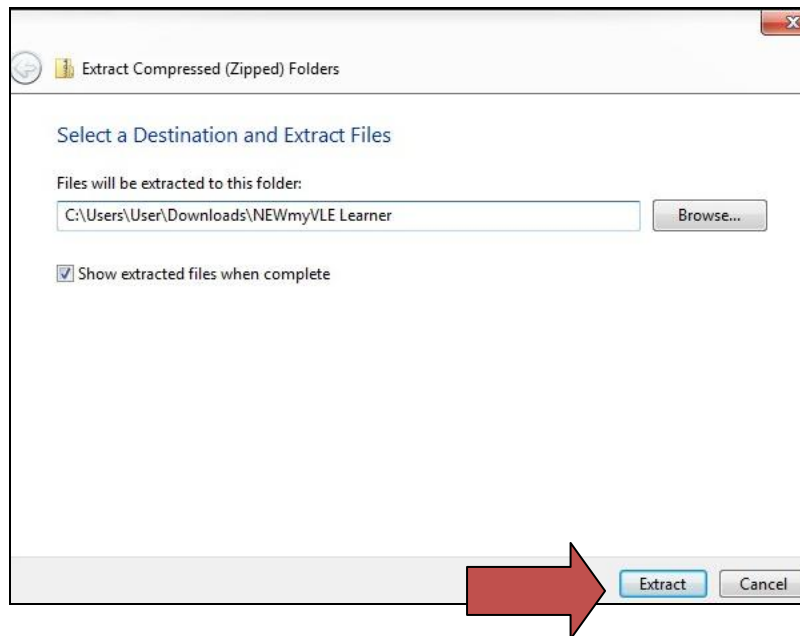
Extract Compressed (Zipped) Folders

Select a Destination and Extract Files

Files will be extracted to this folder:

C:\Users\User\Downloads\NEWmyVLE Learner

Browse...

Show extracted files when complete

Extract

Cancel